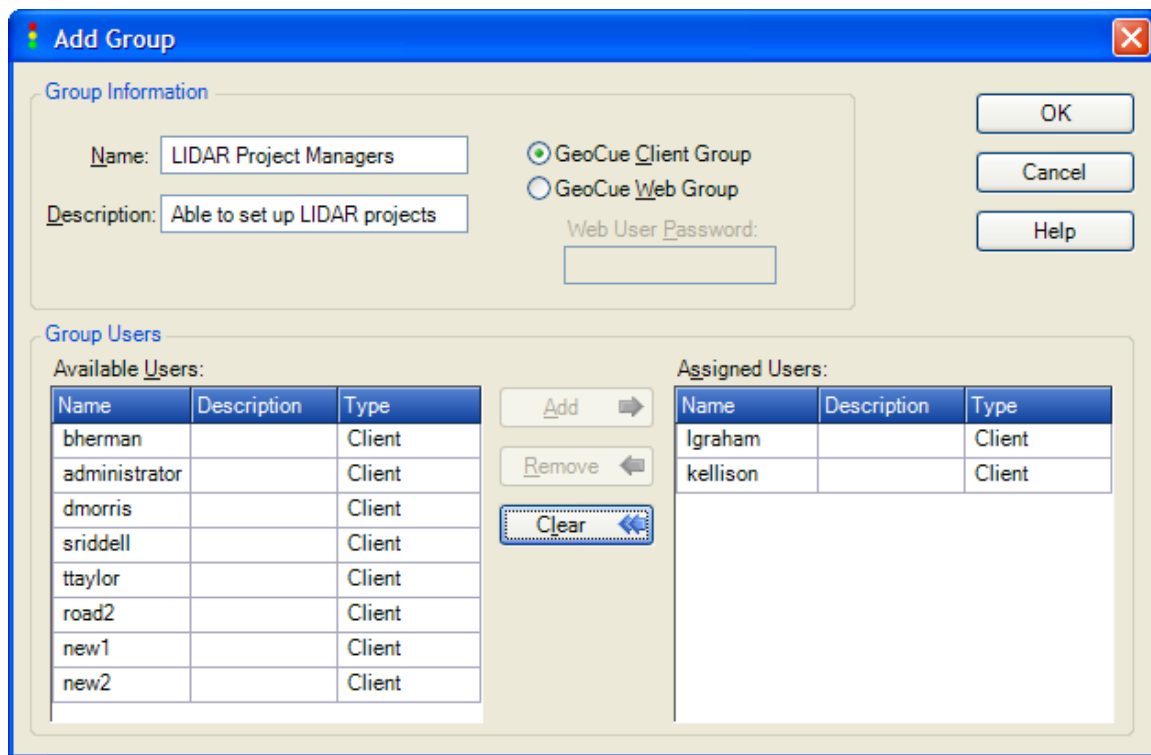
Add Group

Group Information

Name: LIDAR Project Managers

Description: Able to set up LIDAR projects

GeoCue Client Group
GeoCue Web Group

Web User Password:

OK

Cancel

Help

Group Users

Available Users:

| Name | Description | Type |
|---|---|---|
| bherman | | Client |
| administrator | | Client |
| dmorris | | Client |
| sriddell | | Client |
| ttaylor | | Client |
| road2 | | Client |
| new1 | | Client |
| new2 | | Client |

Add

Remove

Clear

Assigned Users:

| Name | Description | Type |
|---|---|---|
| lgraham | | Client |
| kellison | | Client |